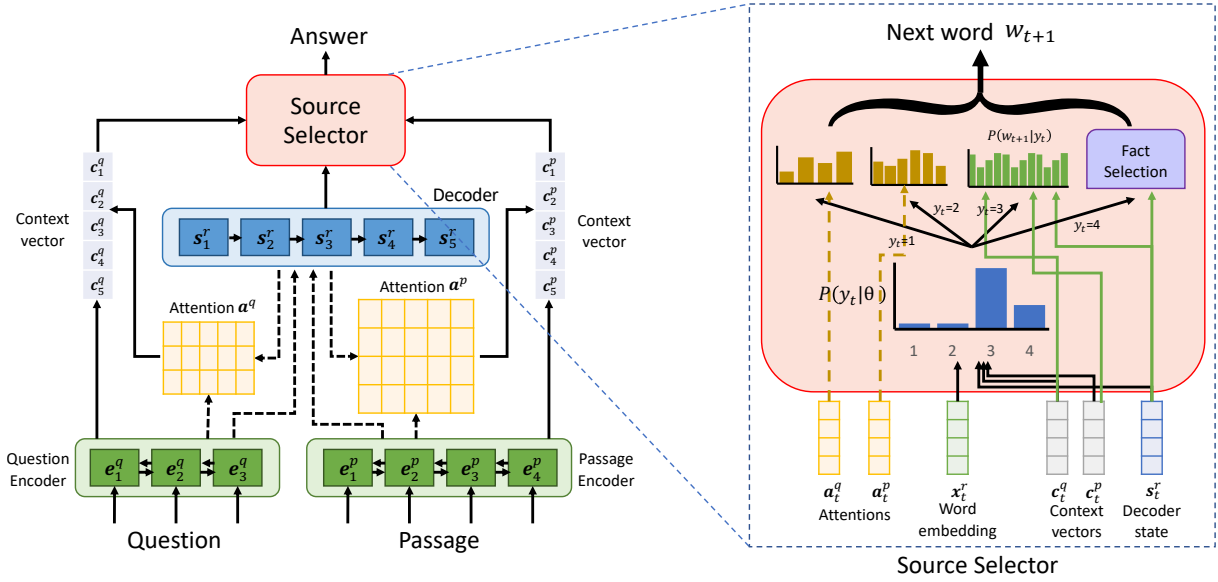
Answer

Source Selector

Decoder

$s_1^r$ $s_2^r$ $s_3^r$ $s_4^r$ $s_5^r$

Context vector

$c_1^q$ $c_2^q$ $c_3^q$ $c_4^q$ $c_5^q$

Context vector

$c_1^p$ $c_2^p$ $c_3^p$ $c_4^p$ $c_5^p$

Attention $a^q$

Attention $a^p$

Question Encoder

$e_1^q$ $e_2^q$ $e_3^q$

$e_1^p$ $e_2^p$ $e_3^p$ $e_4^p$

Passage Encoder

Question

Passage

Next word $w_{t+1}$

$P(w_{t+1}|y_t)$

Fact Selection

$y_t$=2

$y_t$=3

$y_t$=1

$y_t$=4

$P(y_t|\theta)$

1 2 3 4

$a_t^q$ $a_t^p$

Attentions

$x_t^r$

Word embedding

$c_t^q$ $c_t^p$

Context vectors

$s_t^r$

Decoder state

Source Selector